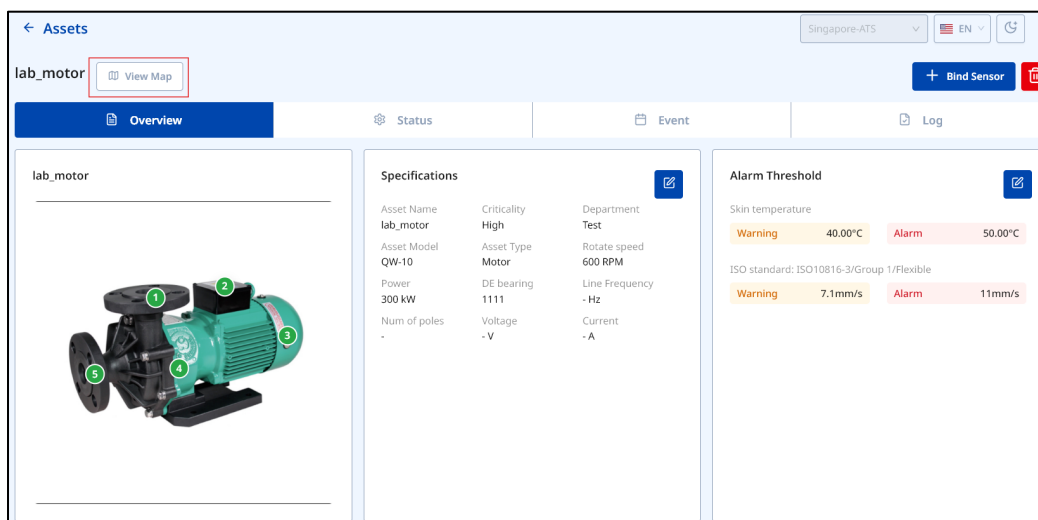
← Assets

Singapore-ATS EN

lab_motor View Map

+ Bind Sensor

Overview Status Event Log

lab_motor

1 2 3 4 5

Specifications

| Asset Name | Criticality | Department |
|---|---|---|
| lab_motor | High | Test |
| Asset Model | Asset Type | Rotate speed |
| QW-10 | Motor | 600 RPM |
| Power | DE bearing | Line Frequency |
| 300 kW | 1111 | - Hz |
| Num of poles | Voltage | Current |
| - | - V | - A |

Alarm Threshold

Skin temperature

Warning 40.00°C Alarm 50.00°C

ISO standard: ISO10816-3/Group 1/Flexible

Warning 7.1mm/s Alarm 11mm/s